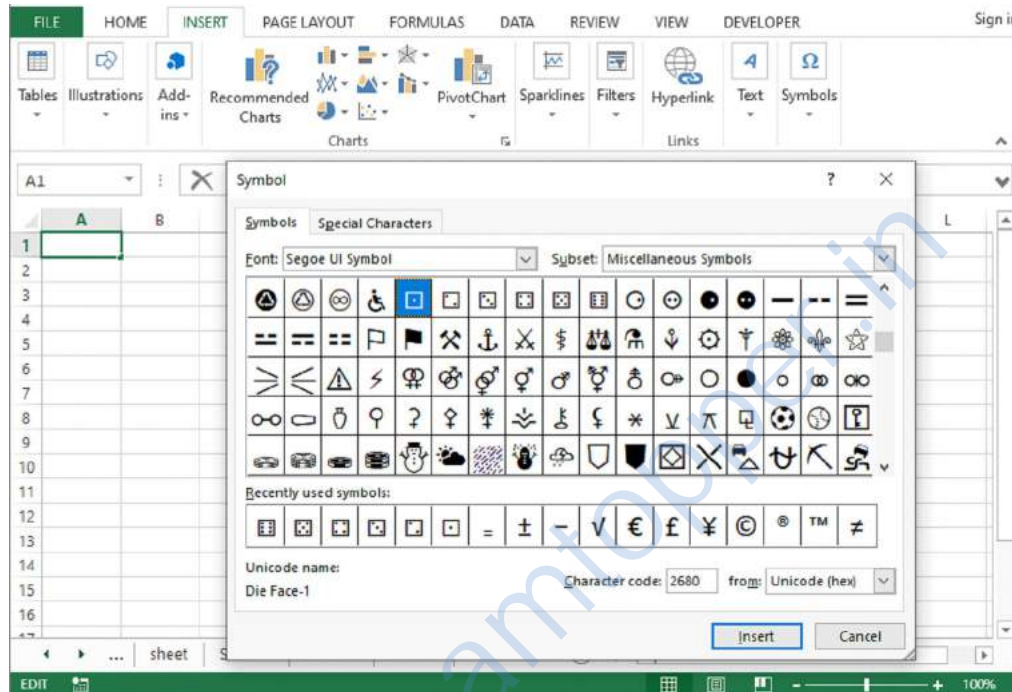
FILE HOME INSERT PAGE LAYOUT FORMULAS DATA REVIEW VIEW DEVELOPER Sign i

Tables Illustrations Add-ins Recommended Charts PivotChart Sparklines Filters Hyperlink Text Symbols

Charts Links

A1

A B L

1
2
3
4
5
6
7
8
9
10
11
12
13
14
15
16

Symbol ? ×

Symbols Special Characters

Font: Segoe UI Symbol Subset: Miscellaneous Symbols

Recently used symbols:

± − √ € £ ¥ © ® ™ ≠

Unicode name:

Die Face-1

Character code: 2680 from: Unicode (hex)

Insert Cancel

... sheet

EDIT 100%

amtoppers.in